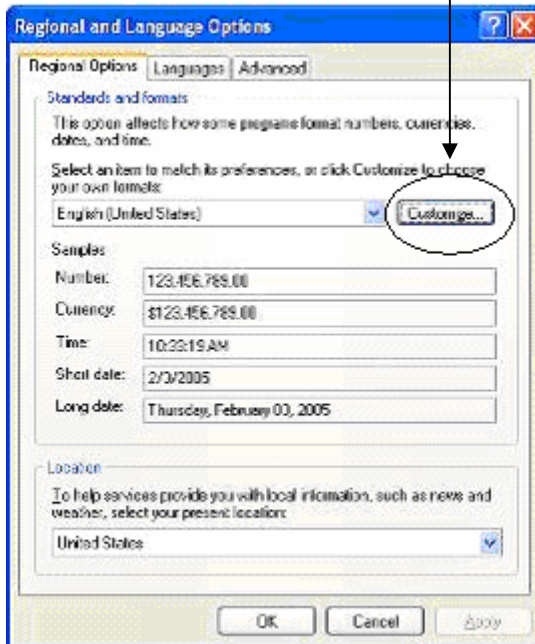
Regional and Language Options

Regional Options | Languages | Advanced

Standards and formats

This option affects how some programs format numbers, currencies, dates, and time.

Select an item to match its preferences, or click Customize to choose your own formats:

English (United States)

Customize...

Samples

Number: 123,456,789.00

Currency: $123,456,789.00

Time: 10:33:19 AM

Short date: 2/3/2005

Long date: Thursday, February 03, 2005

Location

To help services provide you with local information, such as news and weather, select your present location:

United States

OK

Cancel

Apply